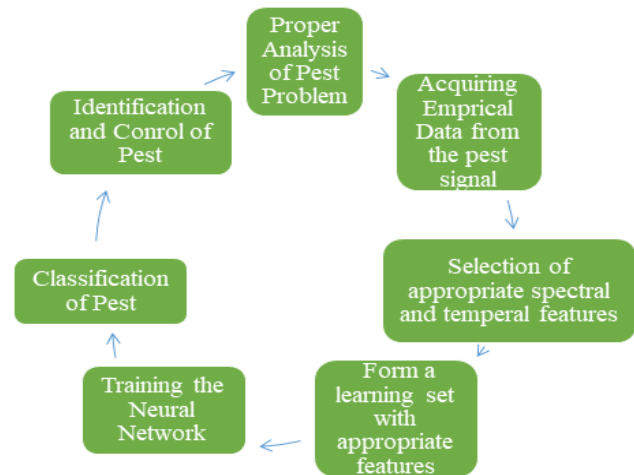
Proper Analysis of Pest Problem

Acquiring Emprical Data from the pest signal

Selection of appropriate spectral and temperal features

Form a learning set with appropriate features

Training the Neural Network

Classification of Pest

Identification and Conrol of Pest